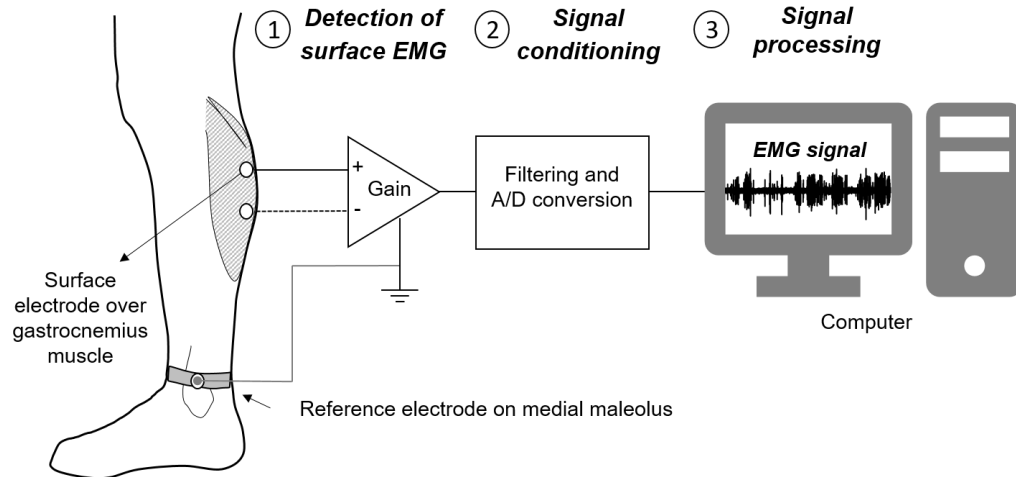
① Detection of surface EMG

② Signal conditioning

③ Signal processing

+
-
Gain

Filtering and A/D conversion

EMG signal

Surface electrode over gastrocnemius muscle

Computer

Reference electrode on medial maleolus